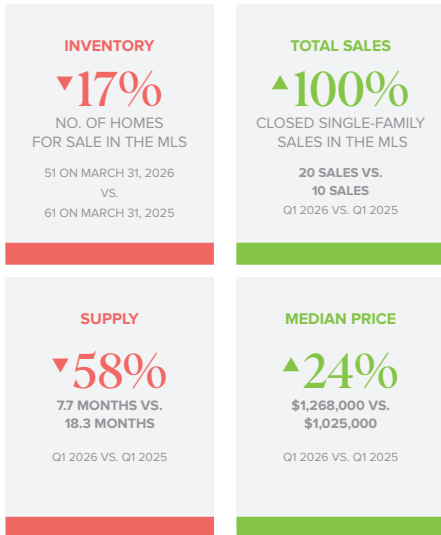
INVENTORY

▼17%

NO. OF HOMES FOR SALE IN THE MLS

51 ON MARCH 31, 2026
VS.
61 ON MARCH 31, 2025

TOTAL SALES

▲100%

CLOSED SINGLE-FAMILY SALES IN THE MLS

20 SALES VS.
10 SALES
Q1 2026 VS. Q1 2025

SUPPLY

▼58%

7.7 MONTHS VS.
18.3 MONTHS

Q1 2026 VS. Q1 2025

MEDIAN PRICE

▲24%

$1,268,000 VS.
$1,025,000

Q1 2026 VS. Q1 2025